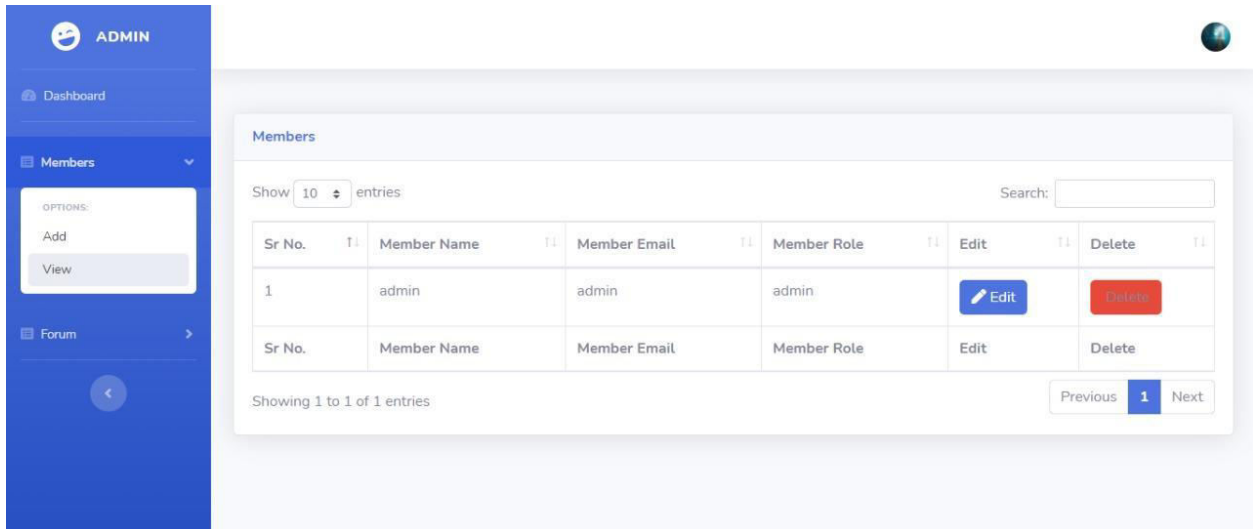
ADMIN

Dashboard

Members

OPTIONS:

Add

View

Forum

Members

Show 10 entries

Search:

| Sr No. | Member Name | Member Email | Member Role | Edit | Delete |
|---|---|---|---|---|---|
| 1 | admin | admin | admin | Edit | Delete |
| Sr No. | Member Name | Member Email | Member Role | Edit | Delete |

Showing 1 to 1 of 1 entries

Previous 1 Next